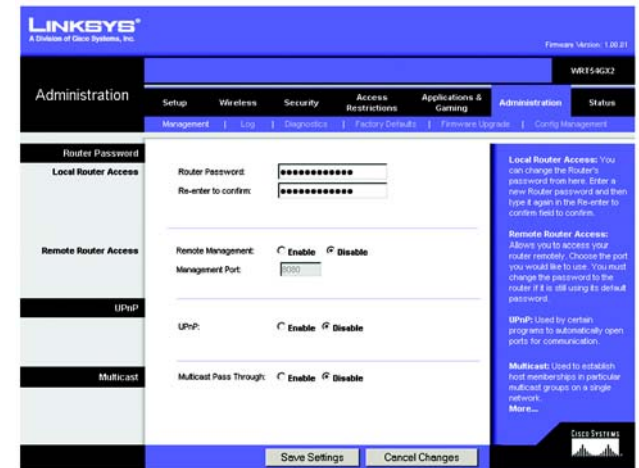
LINKSYS®
A Division of Cisco Systems, Inc.

Firmware Version: 1.00.01

WRT54GX2

Administration

Setup | Wireless | Security | Access Restrictions | Applications & Gaming | Administration | Status

Management | Log | Diagnostics | Factory Defaults | Firmware Upgrade | Config Management

Router Password

Local Router Access

Router Password: ••••••••••••

Re-enter to confirm: ••••••••••••

Remote Router Access

Remote Management: Enable Disable

Management Port: 8080

UPnP

UPnP: Enable Disable

Multicast

Multicast Pass Through: Enable Disable

Local Router Access: You can change the Router's password from here. Enter a new Router password and then type it again in the Re-enter to confirm field to confirm.

Remote Router Access: Allows you to access your router remotely. Choose the port you would like to use. You must change the password to the router if it is still using its default password.

UPnP: Used by certain programs to automatically open ports for communication.

Multicast: Used to establish host memberships in particular multicast groups on a single network.
More...

Cisco Systems

Save Settings | Cancel Changes